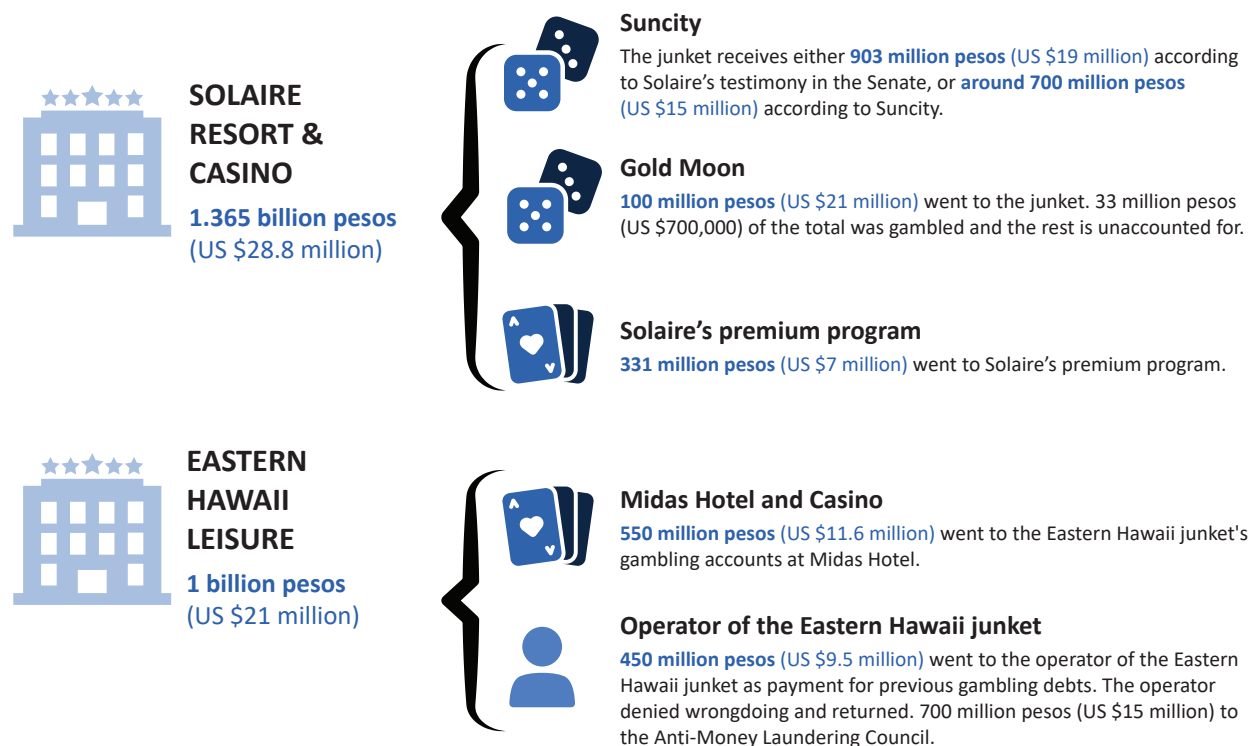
SOLAIRE RESORT & CASINO

1.365 billion pesos (US $28.8 million)

Suncity

The junket receives either 903 million pesos (US $19 million) according to Solaire's testimony in the Senate, or around 700 million pesos (US $15 million) according to Suncity.

Gold Moon

100 million pesos (US $21 million) went to the junket. 33 million pesos (US $700,000) of the total was gambled and the rest is unaccounted for.

Solaire's premium program

331 million pesos (US $7 million) went to Solaire's premium program.

EASTERN HAWAII LEISURE

1 billion pesos (US $21 million)

Midas Hotel and Casino

550 million pesos (US $11.6 million) went to the Eastern Hawaii junket's gambling accounts at Midas Hotel.

Operator of the Eastern Hawaii junket

450 million pesos (US $9.5 million) went to the operator of the Eastern Hawaii junket as payment for previous gambling debts. The operator denied wrongdoing and returned. 700 million pesos (US $15 million) to the Anti-Money Laundering Council.